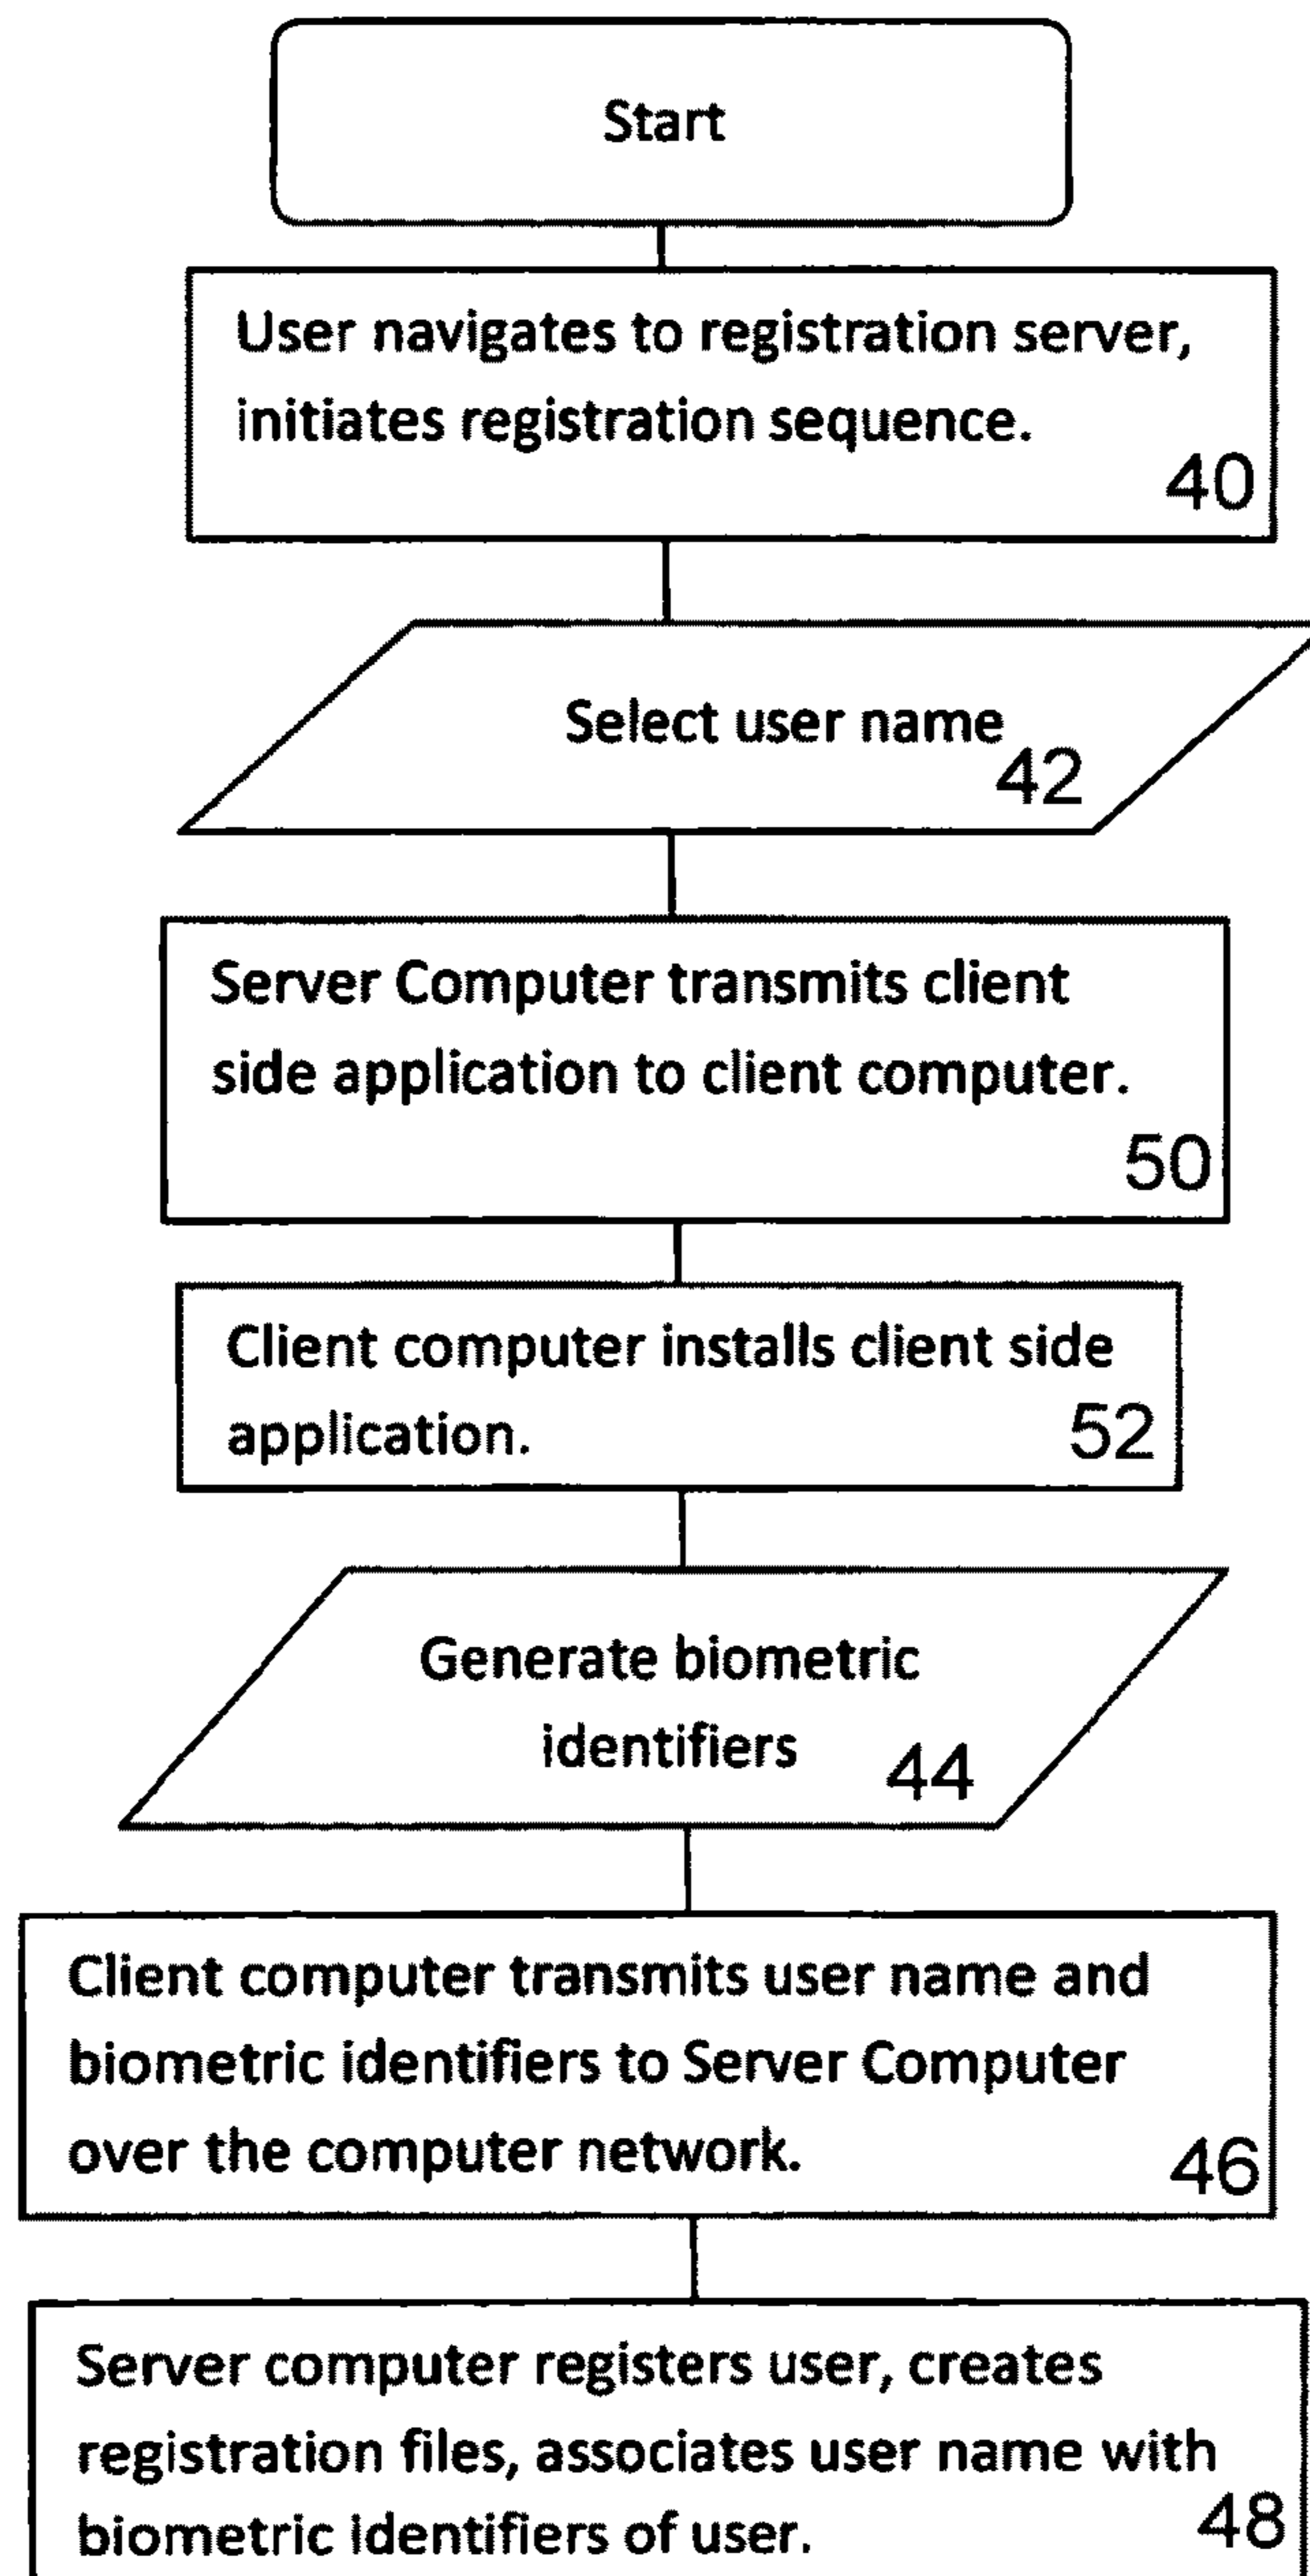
Start

User navigates to registration server, initiates registration sequence.
40

Select user name
42

Server Computer transmits client side application to client computer.
50

Client computer installs client side application.
52

Generate biometric identifiers
44

Client computer transmits user name and biometric identifiers to Server Computer over the computer network.
46

Server computer registers user, creates registration files, associates user name with biometric identifiers of user.
48